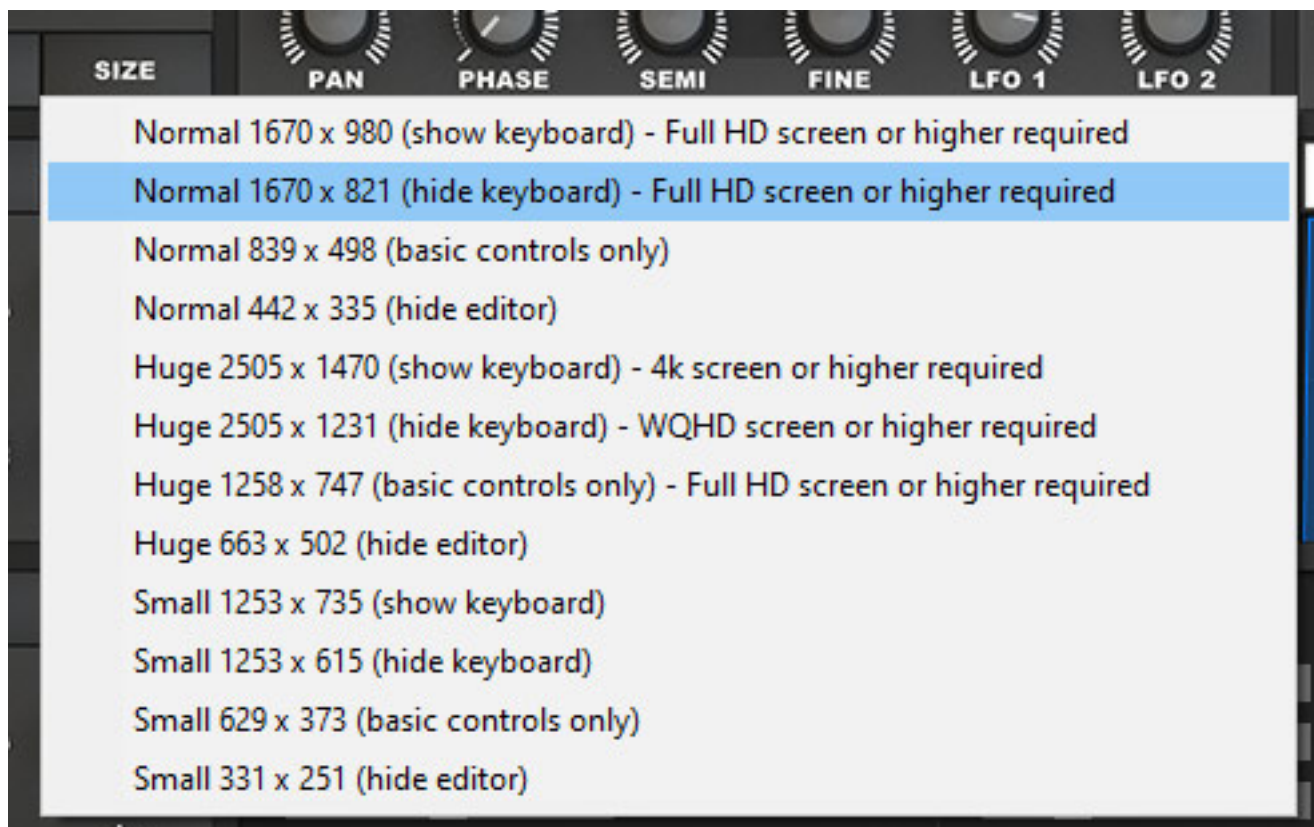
SIZE

PAN PHASE SEMI FINE LFO 1 LFO 2

Normal 1670 x 980 (show keyboard) - Full HD screen or higher required
Normal 1670 x 821 (hide keyboard) - Full HD screen or higher required
Normal 839 x 498 (basic controls only)
Normal 442 x 335 (hide editor)
Huge 2505 x 1470 (show keyboard) - 4k screen or higher required
Huge 2505 x 1231 (hide keyboard) - WQHD screen or higher required
Huge 1258 x 747 (basic controls only) - Full HD screen or higher required
Huge 663 x 502 (hide editor)
Small 1253 x 735 (show keyboard)
Small 1253 x 615 (hide keyboard)
Small 629 x 373 (basic controls only)
Small 331 x 251 (hide editor)